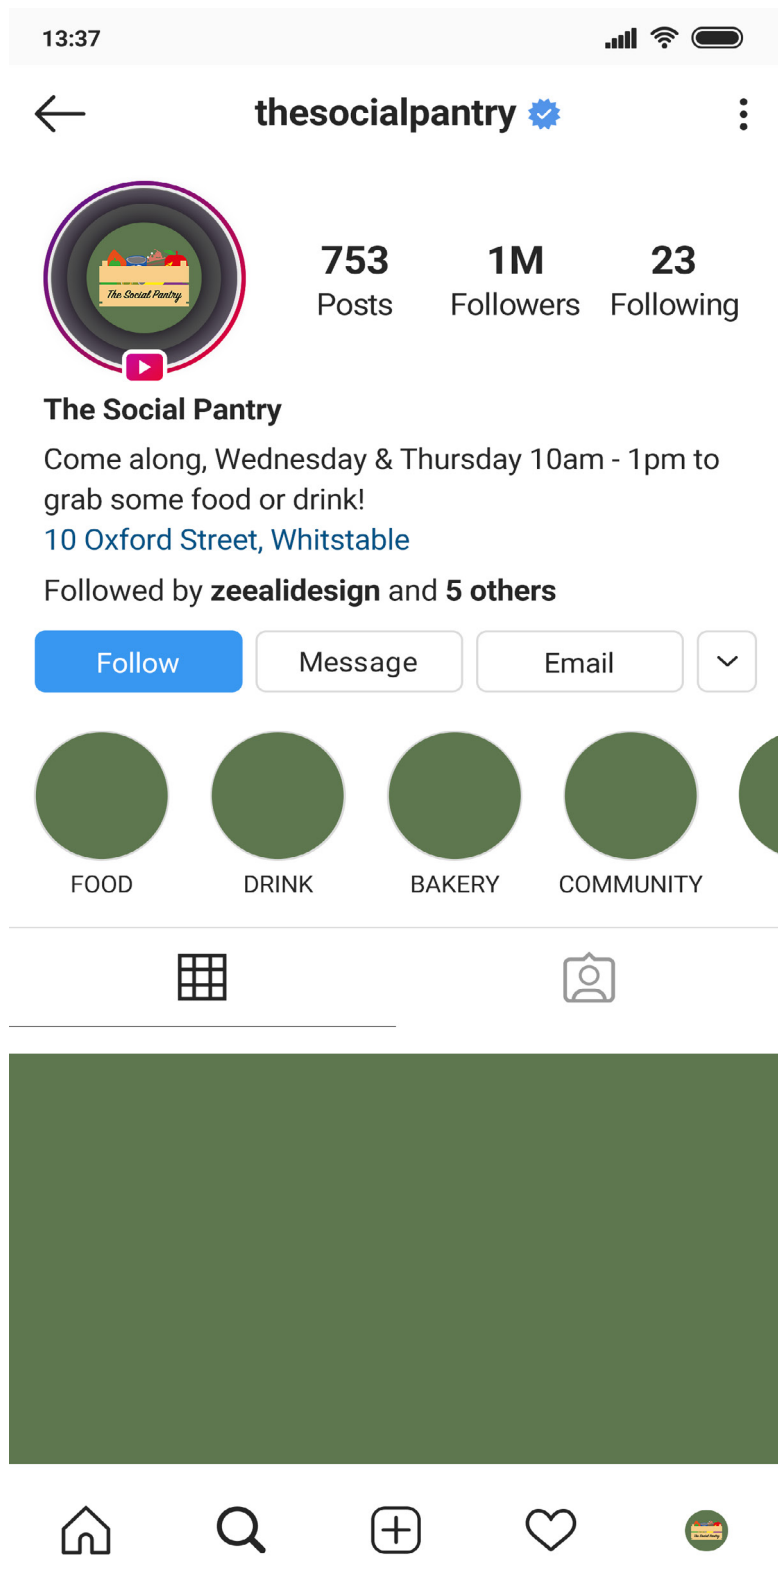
13:37

thesocialpantry

The Social Pantry

753
Posts

1M
Followers

23
Following

The Social Pantry
Come along, Wednesday & Thursday 10am - 1pm to grab some food or drink!
10 Oxford Street, Whitstable

Followed by **zeealidesign** and **5 others**

Follow | Message | Email

FOOD
DRINK
BAKERY
COMMUNITY